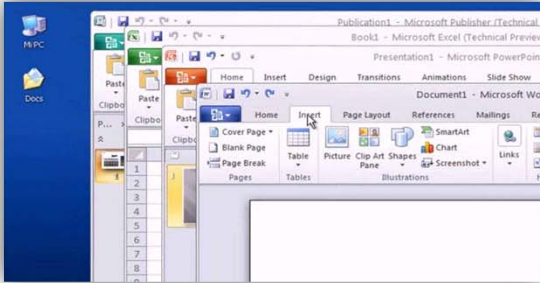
MrPC

Docs

Publication1 - Microsoft Publisher (Technical

Book1 - Microsoft Excel (Technical Preview

Presentation1 - Microsoft PowerPoin

Home Insert Design Transitions Animations Slide Show

Document1 - Microsoft Wo

Home Insert Page Layout References Mailings

Paste

Paste

Paste

Paste

Clipbo

Clipbo

Clipbo

Cover Page

Blank Page

Page Break

Pages

Table

Tables

Picture

Clip Art Pane

Shapes

SmartArt

Chart

Screenshot

Illustrations

Links

1

2

3